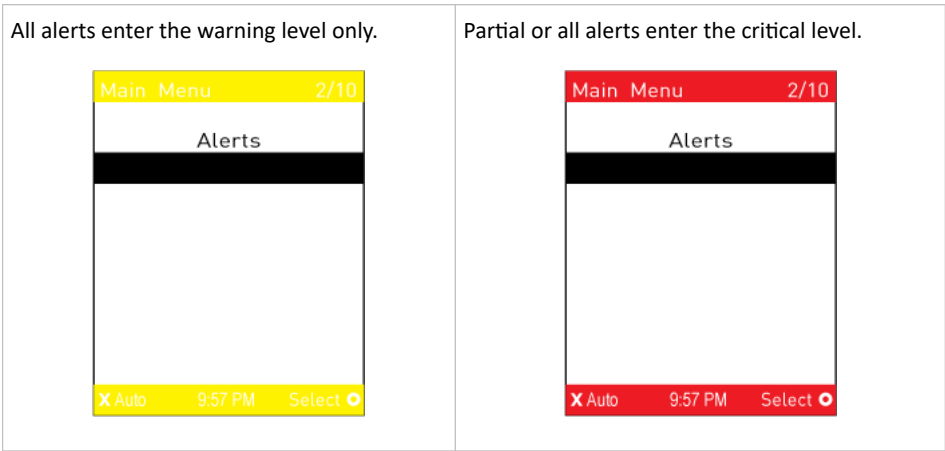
| All alerts enter the warning level only. | Partial or all alerts enter the critical level. |
|---|---|
| Main Menu 2/10<br>Alerts<br>X Auto 9:57 PM Select | Main Menu 2/10<br>Alerts<br>X Auto 9:57 PM Select |